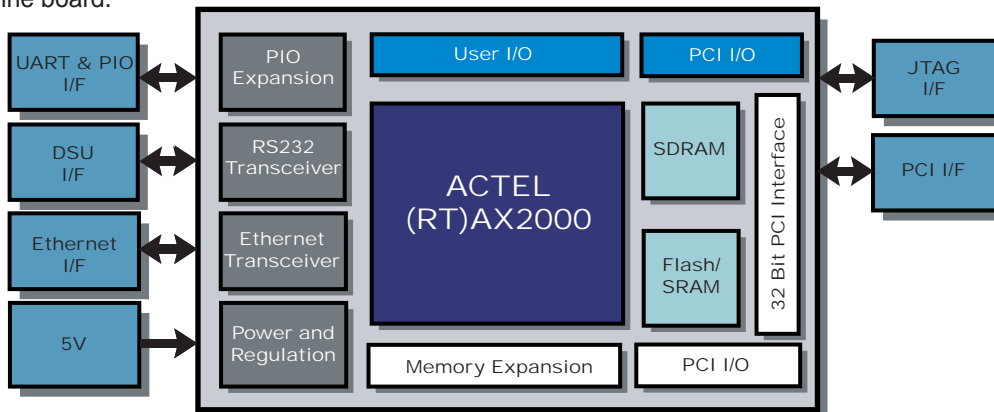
the board.

UART & PIO I/F

DSU I/F

Ethernet I/F

5V

PIO Expansion

RS232 Transceiver

Ethernet Transceiver

Power and Regulation

User I/O

PCI I/O

ACTEL (RT)AX2000

SDRAM

Flash/ SRAM

32 Bit PCI Interface

Memory Expansion

PCI I/O

JTAG I/F

PCI I/F